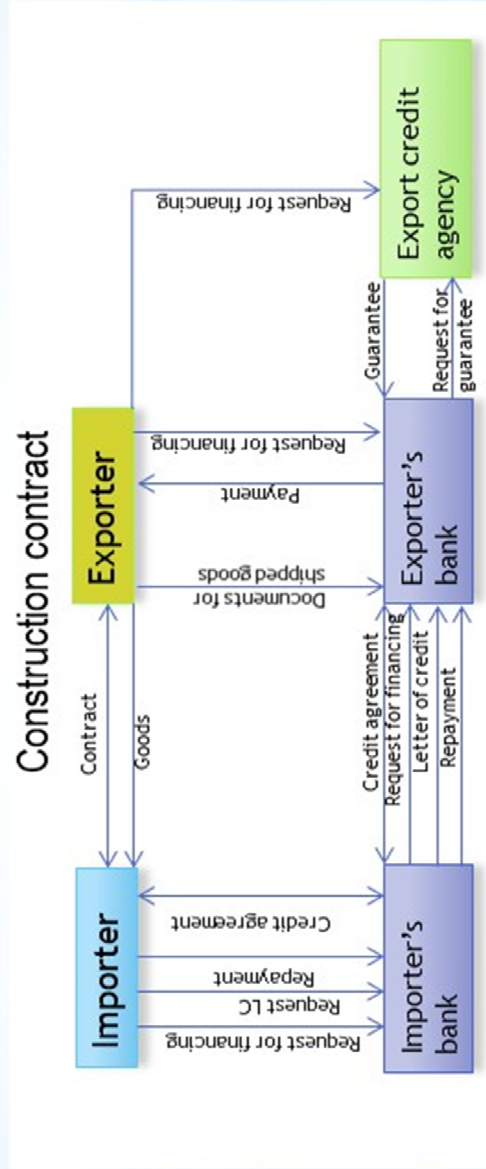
Construction contract

Exporter

Importer

Exporter's bank

Importer's bank

Export credit agency

Contract

Goods

Request for financing

Request for financing

Payment

Documents for shipped goods

Guarantee

Request for guarantee

Credit agreement

Request for financing

Letter of credit

Repayment

Credit agreement

Repayment

Request LC

Request for financing